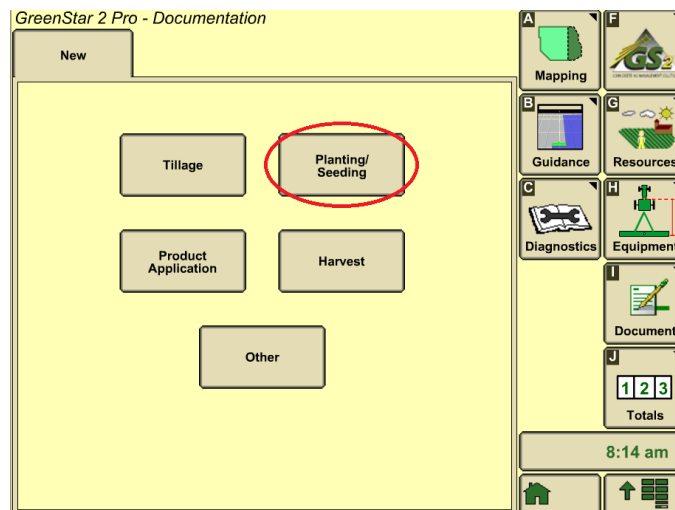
GreenStar 2 Pro - Documentation

New

Tillage

Planting/ Seeding

Product Application

Harvest

Other

A Mapping

F

B Guidance

G Resources

C Diagnostics

H Equipment

I Document

J 1 2 3 Totals

8:14 am